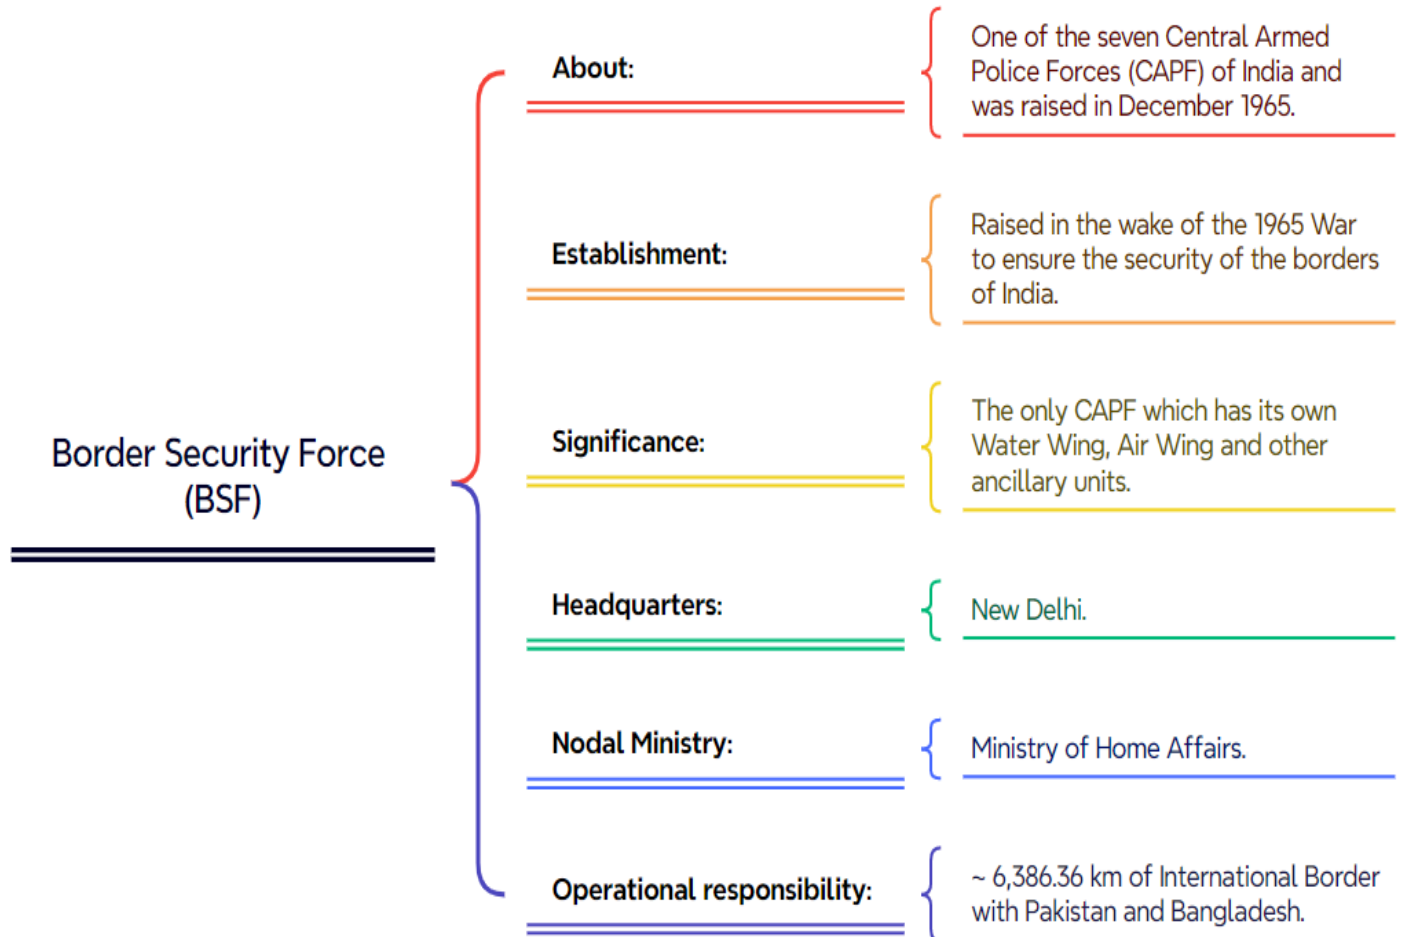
Border Security Force (BSF)

About:

One of the seven Central Armed Police Forces (CAPF) of India and was raised in December 1965.

Establishment:

Raised in the wake of the 1965 War to ensure the security of the borders of India.

Significance:

The only CAPF which has its own Water Wing, Air Wing and other ancillary units.

Headquarters:

New Delhi.

Nodal Ministry:

Ministry of Home Affairs.

Operational responsibility:

~ 6,386.36 km of International Border with Pakistan and Bangladesh.